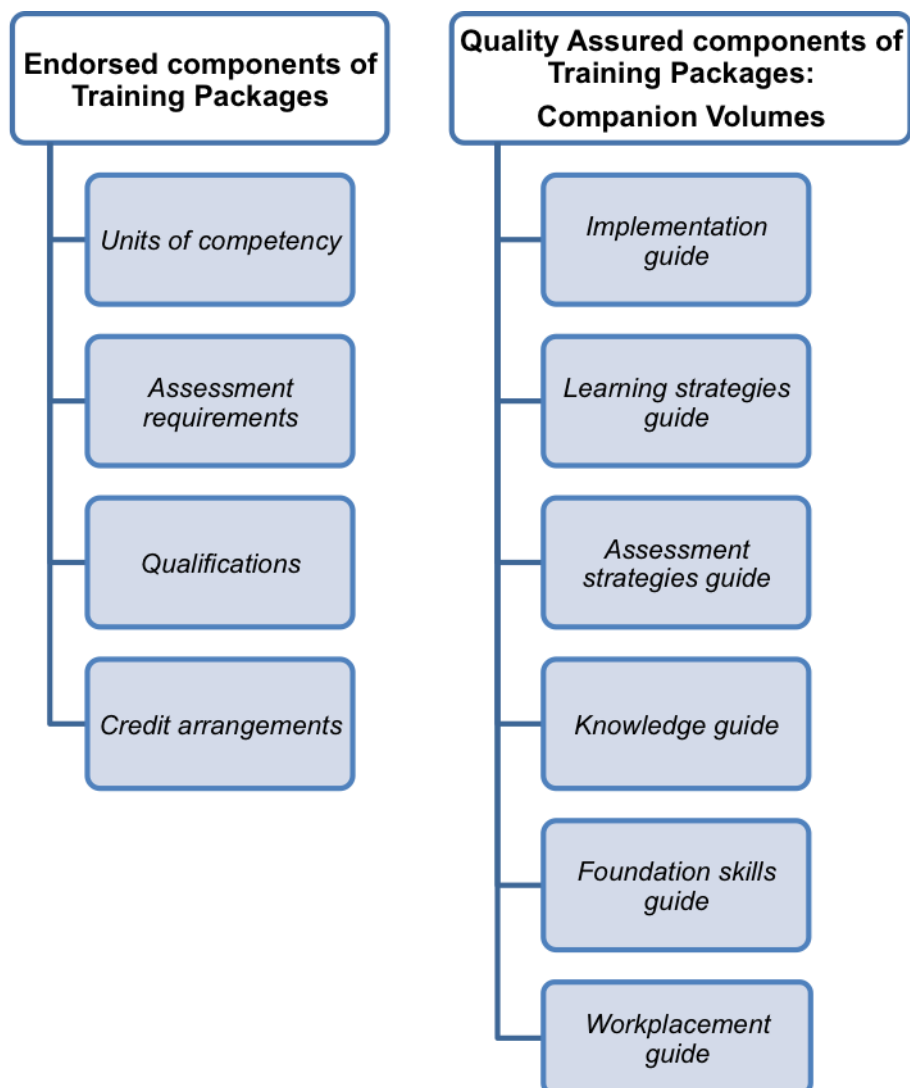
Endorsed components of Training Packages

Units of competency

Assessment requirements

Qualifications

Credit arrangements

Quality Assured components of Training Packages:
Companion Volumes

Implementation guide

Learning strategies guide

Assessment strategies guide

Knowledge guide

Foundation skills guide

Workplacement guide